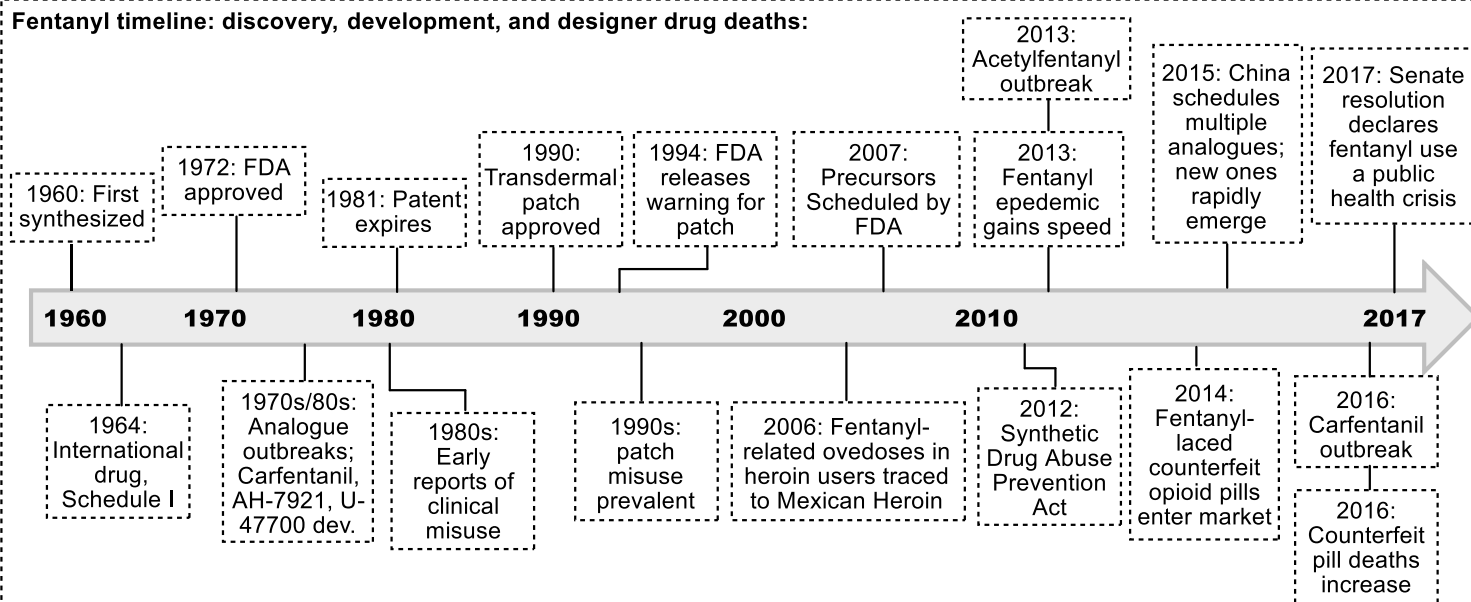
Fentanyl timeline: discovery, development, and designer drug deaths:

1960: First synthesized

1972: FDA approved

1981: Patent expires

1990: Transdermal patch approved

1994: FDA releases warning for patch

2007: Precursors Scheduled by FDA

2013: Acetylfentanyl outbreak

2013: Fentanyl epedemic gains speed

2015: China schedules multiple analogues; new ones rapidly emerge

2017: Senate resolution declares fentanyl use a public health crisis

1960 1970 1980 1990 2000 2010 2017

1964: International drug, Schedule I

1970s/80s: Analogue outbreaks; Carfentanil, AH-7921, U-47700 dev.

1980s: Early reports of clinical misuse

1990s: patch misuse prevalent

2006: Fentanyl-related ovedoses in heroin users traced to Mexican Heroin

2012: Synthetic Drug Abuse Prevention Act

2014: Fentanyl-laced counterfeit opioid pills enter market

2016: Carfentanil outbreak

2016: Counterfeit pill deaths increase